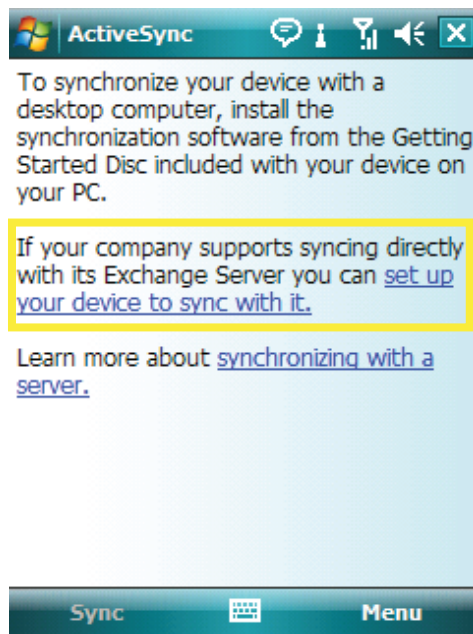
ActiveSync

To synchronize your device with a desktop computer, install the synchronization software from the Getting Started Disc included with your device on your PC.

If your company supports syncing directly with its Exchange Server you can set up your device to sync with it.

Learn more about synchronizing with a server.

Sync

Menu